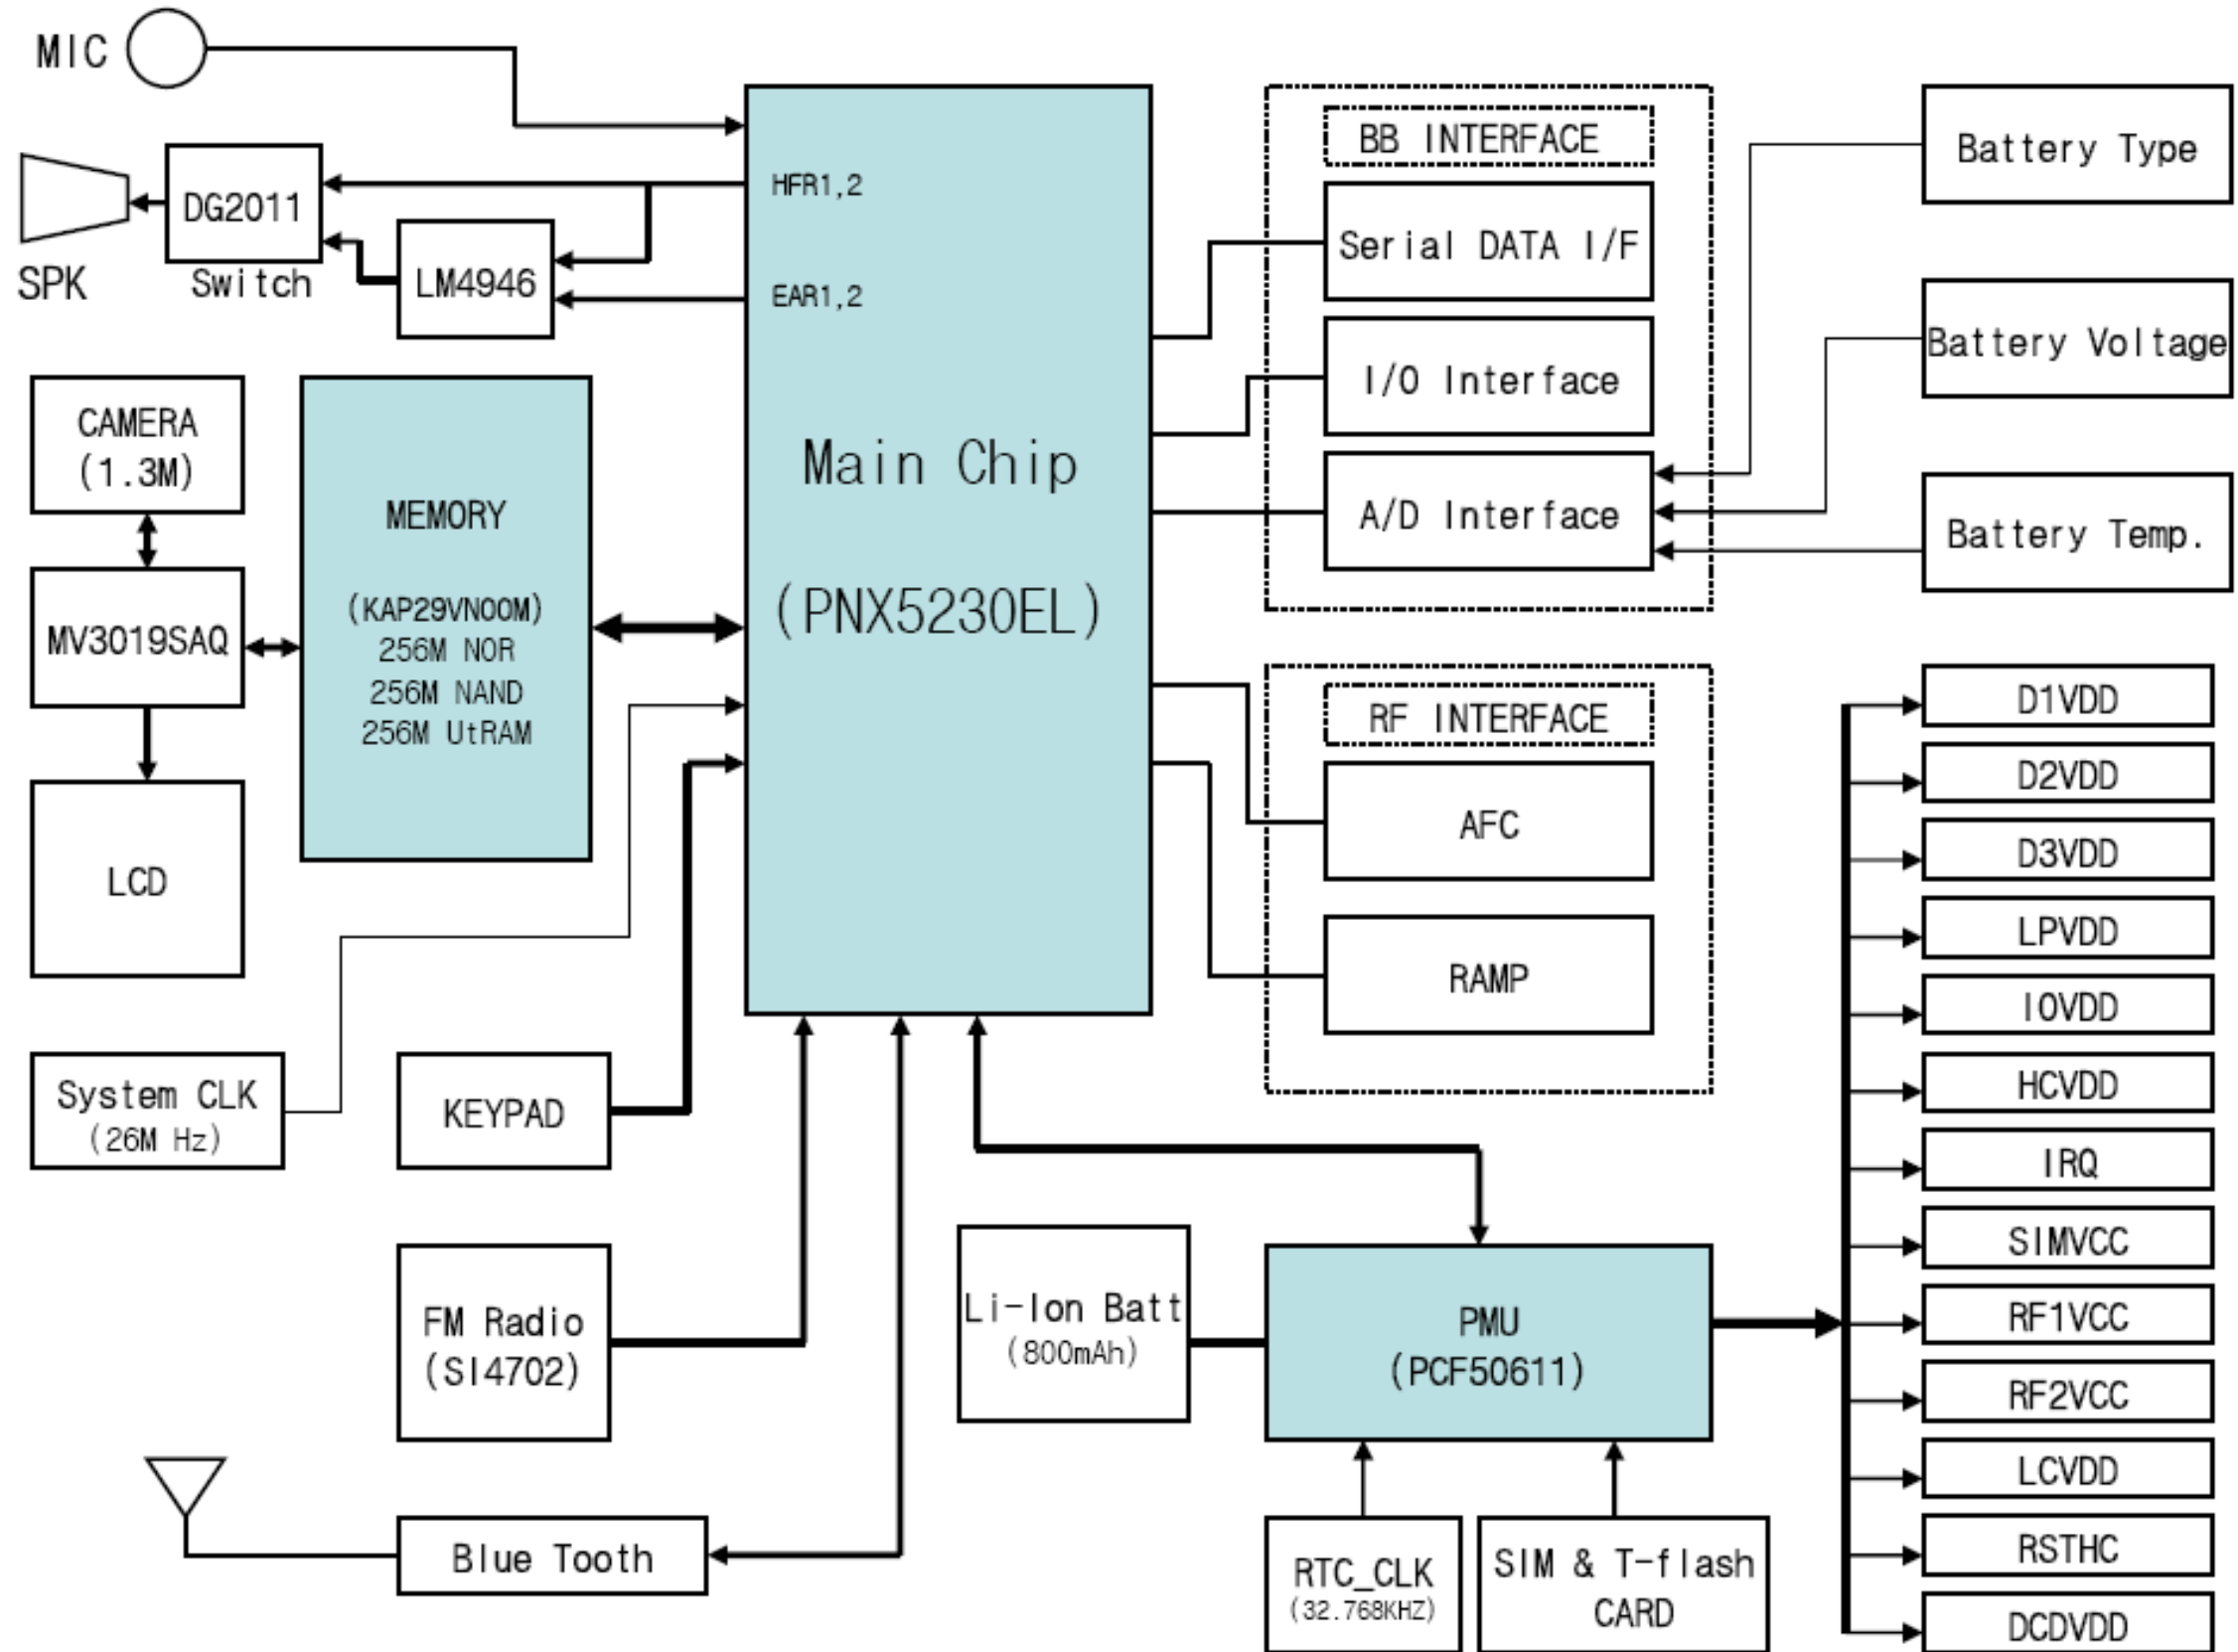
MIC

DG2011
Switch

SPK

LM4946

HFR1,2

EAR1,2

CAMERA
(1.3M)

MV3019SAQ

LCD

MEMORY

(KAP29VN00M)
256M NOR
256M NAND
256M UtRAM

Main Chip

(PNX5230EL)

BB INTERFACE

Serial DATA I/F

I/O Interface

A/D Interface

Battery Type

Battery Voltage

Battery Temp.

RF INTERFACE

AFC

RAMP

System CLK
(26M Hz)

KEYPAD

FM Radio
(SI4702)

Blue Tooth

Li-Ion Batt
(800mAh)

PMU
(PCF50611)

RTC_CLK
(32.768KHZ)

SIM & T-flash
CARD

D1VDD

D2VDD

D3VDD

LPVDD

IOVDD

HCVDD

IRQ

SIMVCC

RF1VCC

RF2VCC

LCVDD

RSTHC

DCDVDD